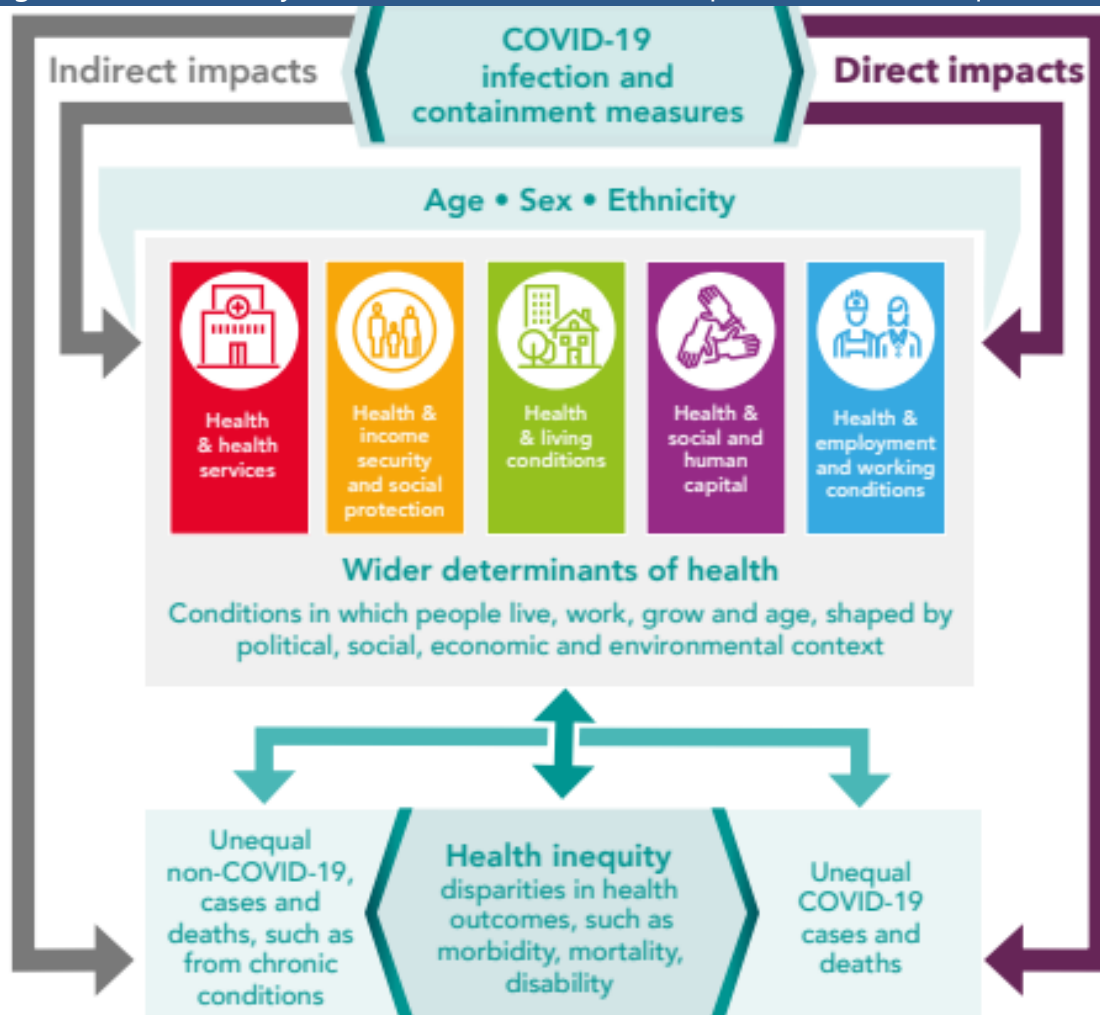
Indirect impacts

COVID-19 infection and containment measures

Direct impacts

Age • Sex • Ethnicity

Health & health services

Health & income security and social protection

Health & living conditions

Health & social and human capital

Health & employment and working conditions

Wider determinants of health

Conditions in which people live, work, grow and age, shaped by political, social, economic and environmental context

Unequal non-COVID-19, cases and deaths, such as from chronic conditions

Health inequity
disparities in health outcomes, such as morbidity, mortality, disability

Unequal COVID-19 cases and deaths